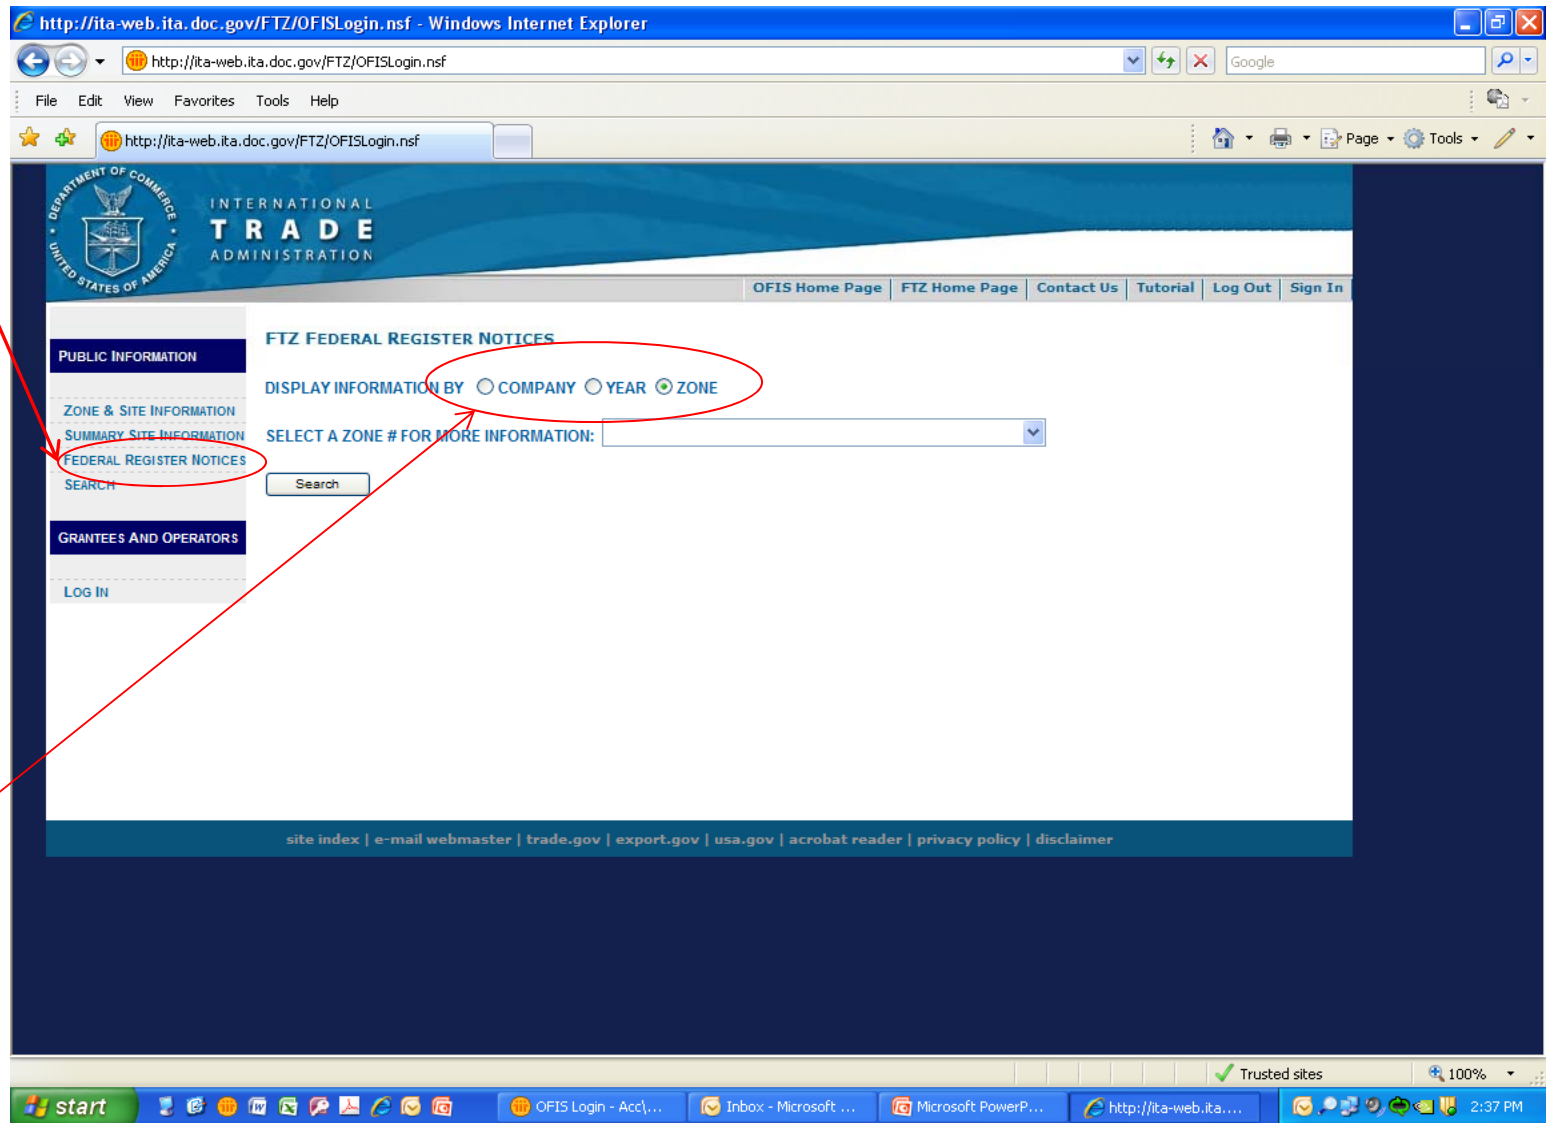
http://ita-web.ita.doc.gov/FTZ/OFISLogin.nsf - Windows Internet Explorer

http://ita-web.ita.doc.gov/FTZ/OFISLogin.nsf

Google

File Edit View Favorites Tools Help

http://ita-web.ita.doc.gov/FTZ/OFISLogin.nsf

Page Tools

DEPARTMENT OF COMMERCE UNITED STATES OF AMERICA

INTERNATIONAL TRADE ADMINISTRATION

OFIS Home Page | FTZ Home Page | Contact Us | Tutorial | Log Out | Sign In

PUBLIC INFORMATION

ZONE & SITE INFORMATION
SUMMARY SITE INFORMATION
FEDERAL REGISTER NOTICES
SEARCH

GRANTEES AND OPERATORS

LOG IN

FTZ FEDERAL REGISTER NOTICES

DISPLAY INFORMATION BY COMPANY YEAR ZONE

SELECT A ZONE # FOR MORE INFORMATION:

Search

site index | e-mail webmaster | trade.gov | export.gov | usa.gov | acrobat reader | privacy policy | disclaimer

Trusted sites 100%

start OFIS Login - Acc\... Inbox - Microsoft ... Microsoft PowerP... http://ita-web.ita.... 2:37 PM